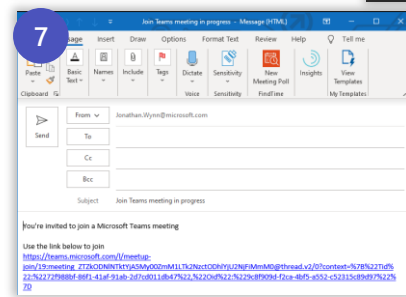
7

Join Teams meeting in progress - Message (HTML)

Message Insert Draw Options Format Text Review Help Tell me

Paste Clipboard Basic Text Names Include Tags Dictate Voice Sensitivity Sensitivity New Meeting Poll FindTime Insights View Templates My Templates

Send

From Jonathan.Wynn@microsoft.com

To

Cc

Bcc

Subject Join Teams meeting in progress

You're invited to join a Microsoft Teams meeting

Use the link below to join
https://teams.microsoft.com/l/meetup-join/19:meeting_ZTZkODNiNTktYjA5My00ZmM1LTk2NzctODhlYjU2NjFiMmM0@thread.v2/0?context=%7B%22Tid%22:%2272f988bf-86f1-41af-91ab-2d7cd011db47%22,%22Oid%22:%229c8f909d-f2ca-4bf5-a552-c52315c89d97%22%7D